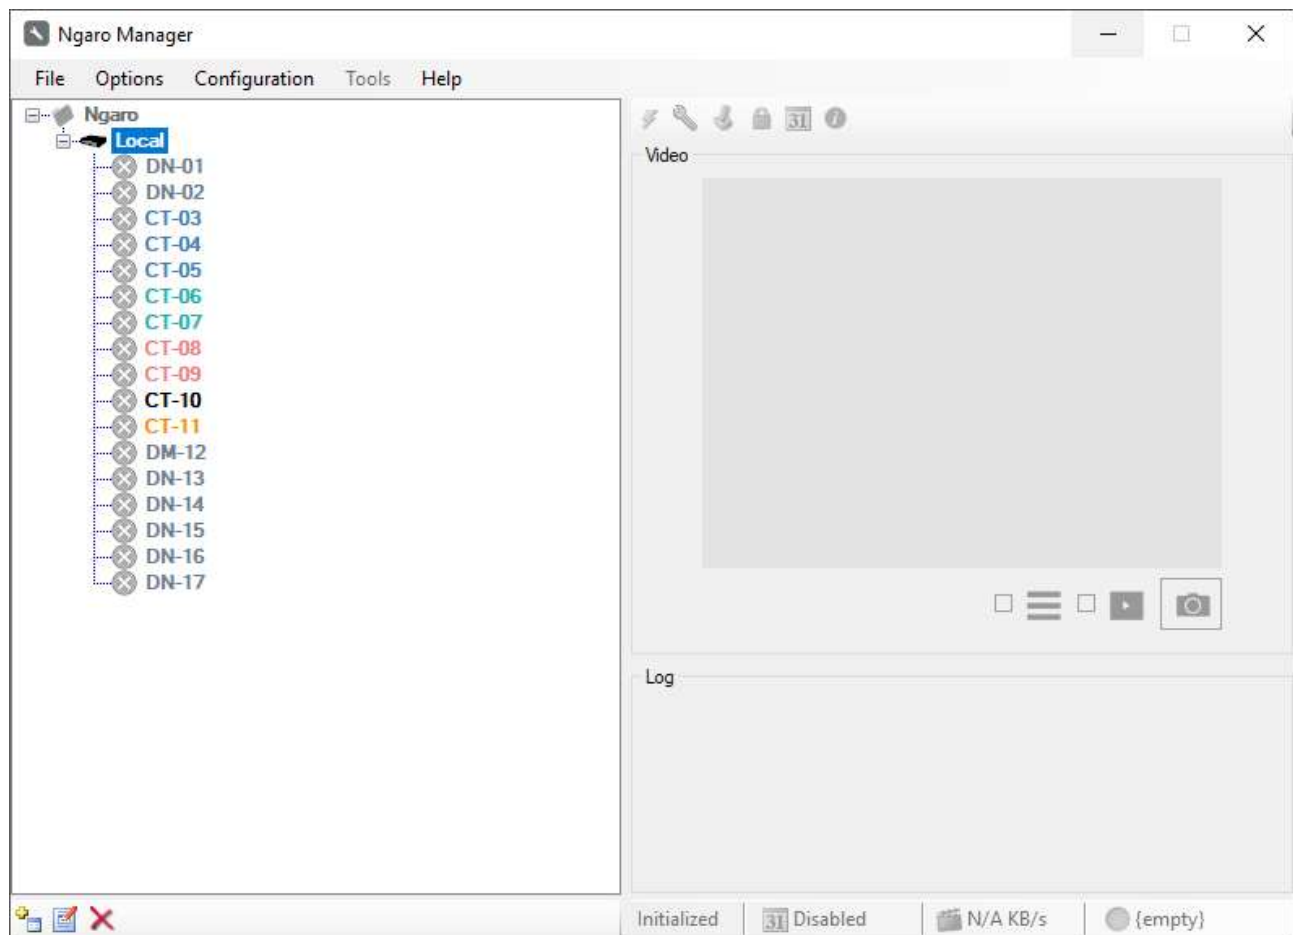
Ngaro Manager

File Options Configuration Tools Help

Ngaro
Local
DN-01
DN-02
CT-03
CT-04
CT-05
CT-06
CT-07
CT-08
CT-09
CT-10
CT-11
DM-12
DN-13
DN-14
DN-15
DN-16
DN-17

31

Video

Log

Initialized | 31 Disabled | N/A KB/s | {empty}